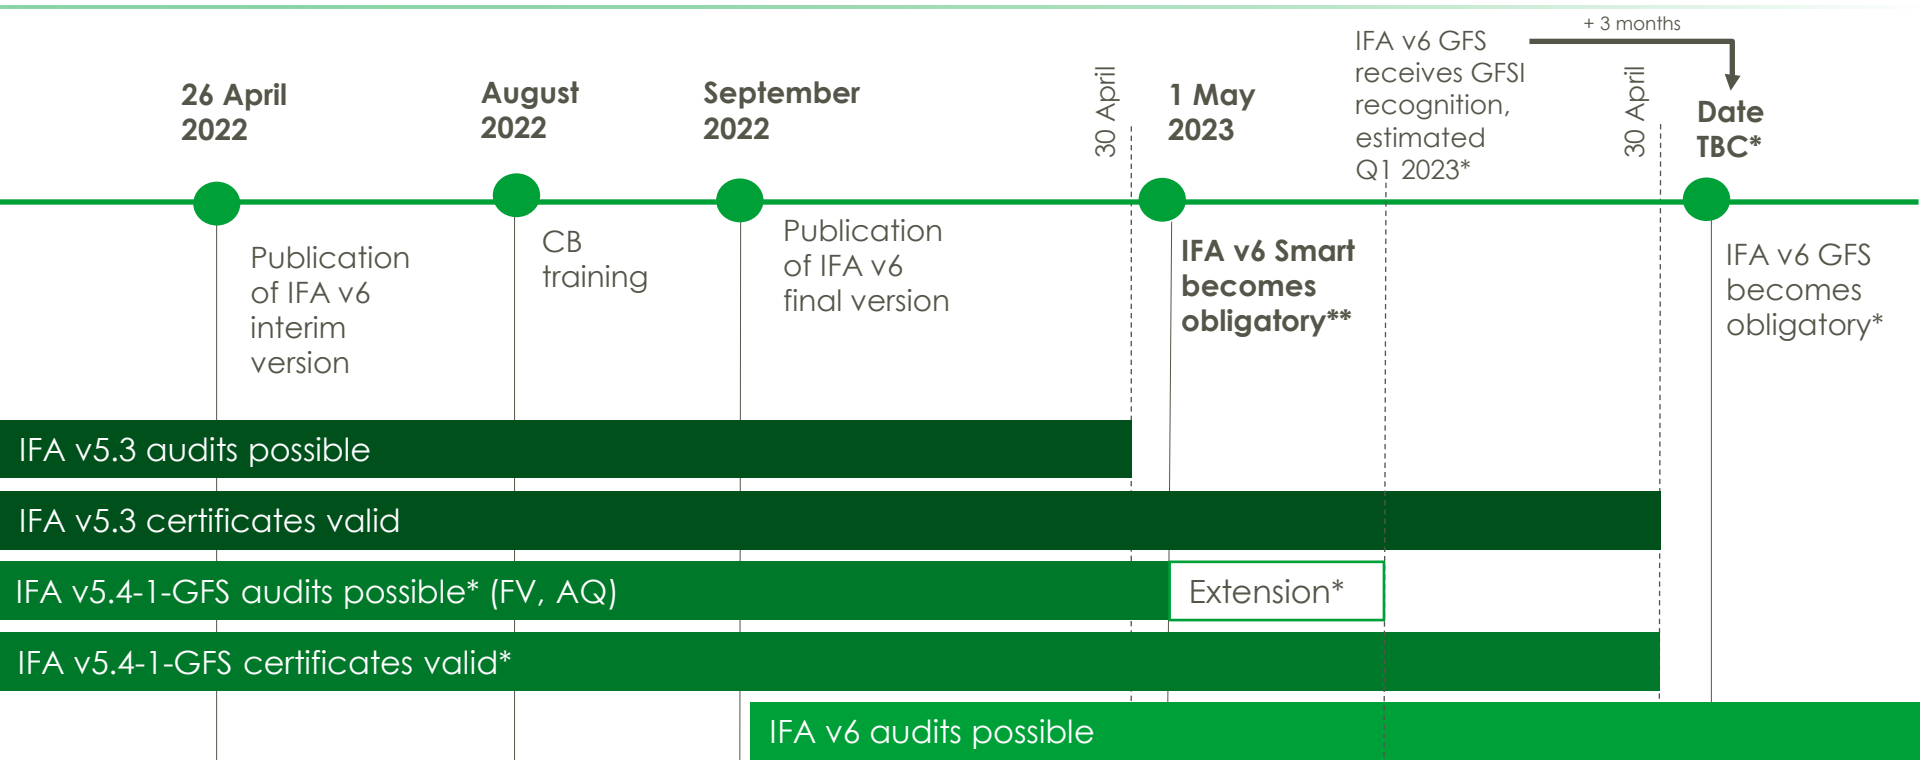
+ 3 months

26 April 2022

August 2022

September 2022

30 April

1 May 2023

IFA v6 GFS receives GFSI recognition, estimated Q1 2023*

30 April

Date TBC*

Publication of IFA v6 interim version

CB training

Publication of IFA v6 final version

IFA v6 Smart becomes obligatory**

IFA v6 GFS becomes obligatory*

IFA v5.3 audits possible

IFA v5.3 certificates valid

IFA v5.4-1-GFS audits possible* (FV, AQ)

Extension*

IFA v5.4-1-GFS certificates valid*

IFA v6 audits possible